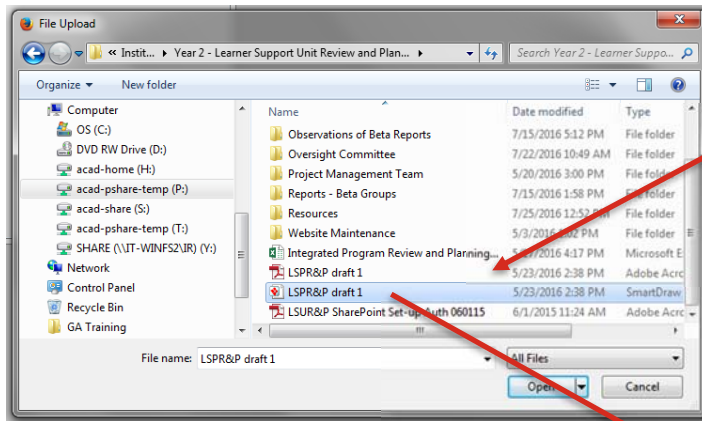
File Upload

« Instit... ▸ Year 2 - Learner Support Unit Review and Plan... ▸

Search Year 2 - Learner Suppo...

Organize ▾ New folder

Computer
OS (C:)
DVD RW Drive (D:)
acad-home (H:)
acad-pshare-temp (P:)
acad-share (S:)
acad-pshare-temp (T:)
SHARE (\\IT-WINFS2\IR) (Y:)
Network
Control Panel
Recycle Bin
GA Training

| Name | Date modified | Type |
|---|---|---|
| Observations of Beta Reports | 7/15/2016 5:12 PM | File folder |
| Oversight Committee | 7/22/2016 10:49 AM | File folder |
| Project Management Team | 5/20/2016 3:00 PM | File folder |
| Reports - Beta Groups | 7/15/2016 1:58 PM | File folder |
| Resources | 7/25/2016 12:52 PM | File folder |
| Website Maintenance | 5/3/2016 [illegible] PM | File folder |
| Integrated Program Review and Planning... | 6/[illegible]/2016 4:17 PM | Microsoft E |
| LSPR&P draft 1 | 5/23/2016 2:38 PM | Adobe Acro |
| LSPR&P draft 1 | 5/23/2016 2:38 PM | SmartDraw |
| LSUR&P SharePoint Set-up Auth 060115 | 6/1/2015 11:24 AM | Adobe Acro |

File name: LSPR&P draft 1

All Files

Open

Cancel